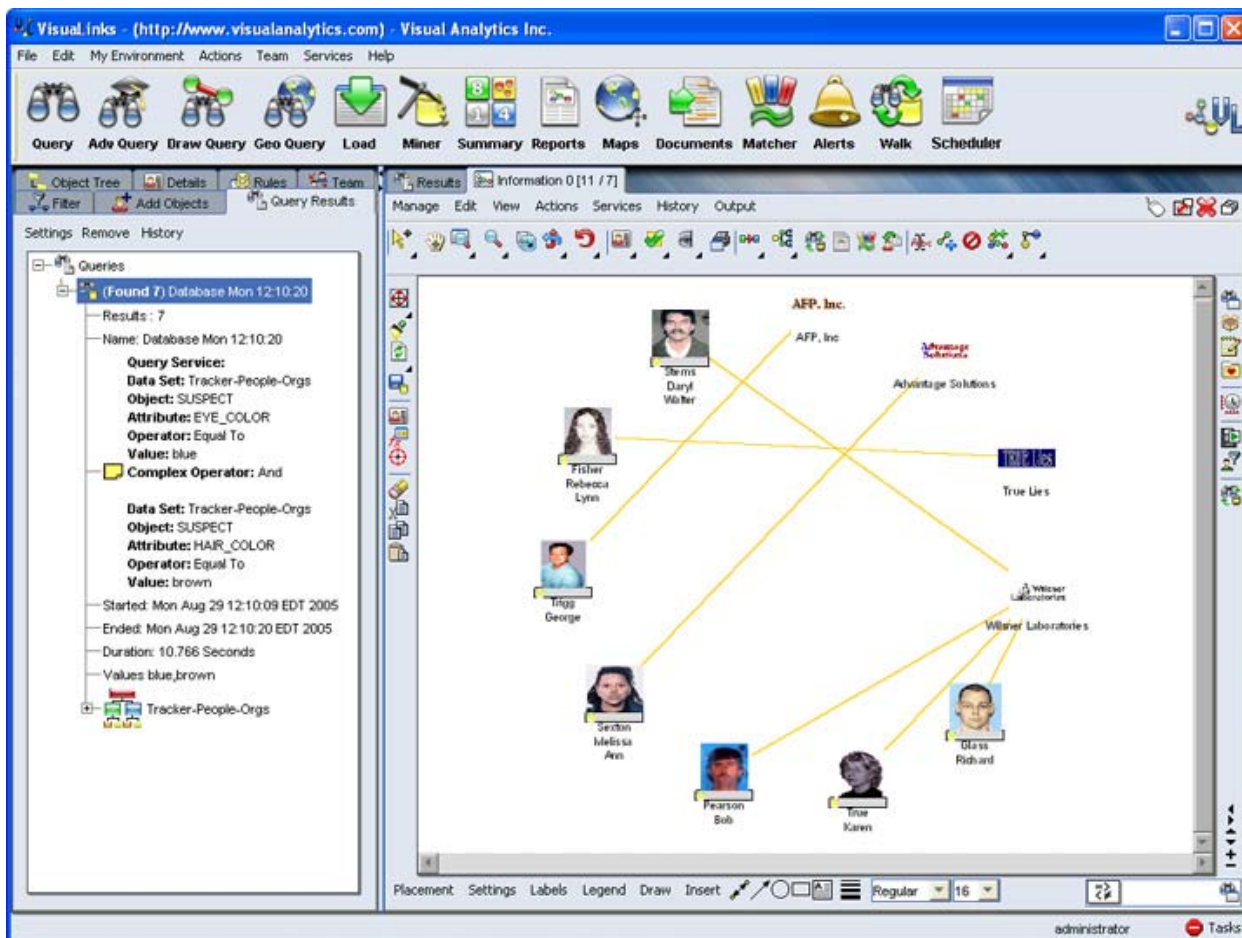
VisualLinks - (http://www.visualanalytics.com) - Visual Analytics Inc.

File Edit My Environment Actions Team Services Help

Query Adv Query Draw Query Geo Query Load Miner Summary Reports Maps Documents Matcher Alerts Walk Scheduler

Object Tree Details Rules Team
Filter Add Objects Query Results

Settings Remove History

Queries
(Found 7) Database Mon 12:10:20
Results : 7
Name: Database Mon 12:10:20
**Query Service:**
**Data Set:** Tracker-People-Orgs
**Object:** SUSPECT
**Attribute:** EYE_COLOR
**Operator:** Equal To
**Value:** blue
**Complex Operator:** And

**Data Set:** Tracker-People-Orgs
**Object:** SUSPECT
**Attribute:** HAIR_COLOR
**Operator:** Equal To
**Value:** brown
Started: Mon Aug 29 12:10:09 EDT 2005
Ended: Mon Aug 29 12:10:20 EDT 2005
Duration: 10.766 Seconds
Values blue,brown
Tracker-People-Orgs

Results Information 0 [11 / 7]

Manage Edit View Actions Services History Output

AFP. Inc.
AFP, Inc
Stems Daryl Walter
Advantage Solutions
Advantage Solutions
Fisher Rebecca Lynn
True Lies
True Lies
Trigg George
Wilsner Laboratories
Wilsner Laboratories
Sexton Melissa Ann
Glass Richard
Pearson Bob
True Karen

Placement Settings Labels Legend Draw Insert Regular 16

administrator Tasks